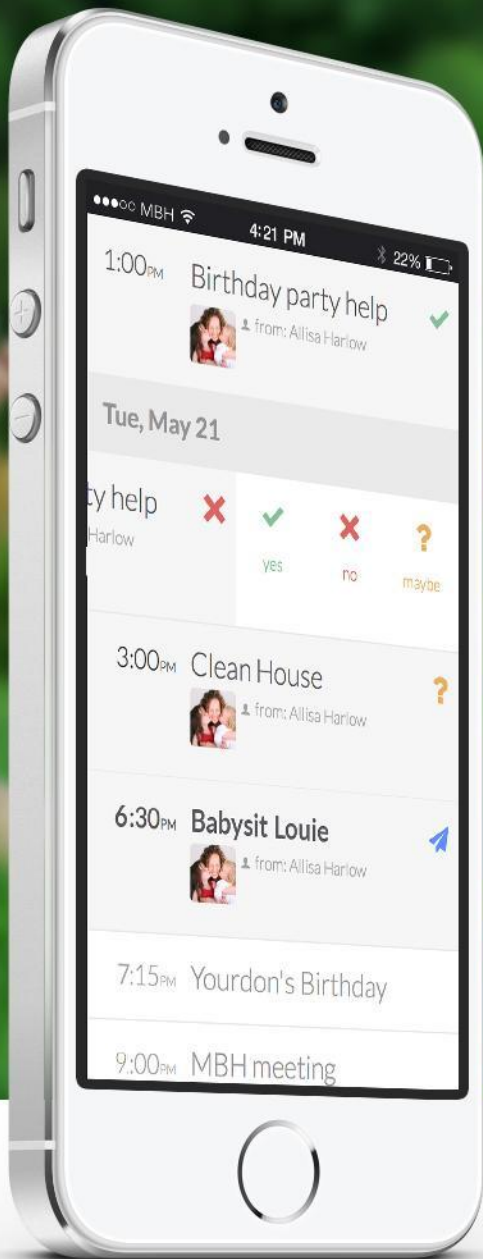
●●●○○ MBH
4:21 PM
22%

1:00PM Birthday party help
from: Allisa Harlow

Tue, May 21

ty help
Harlow

yes
no
maybe

3:00PM Clean House
from: Allisa Harlow

6:30PM Babysit Louie
from: Allisa Harlow

7:15PM Yourdon's Birthday

9:00PM MBH meeting